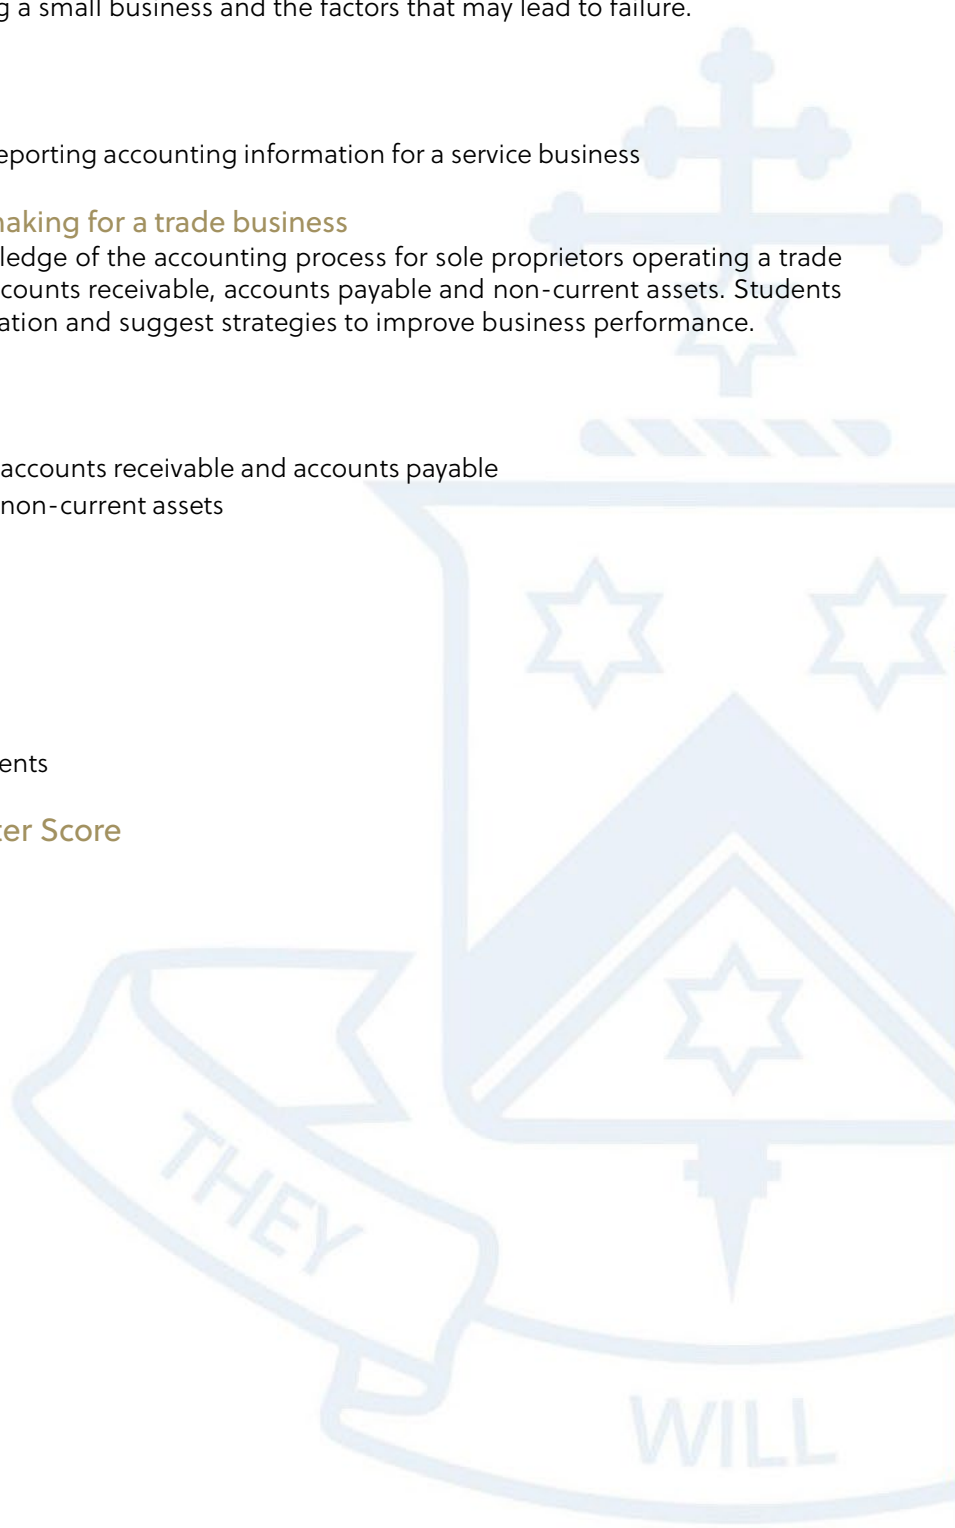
g a small business and the factors that may lead to failure.

eporting accounting information for a service business

naking for a trade business

ledge of the accounting process for sole proprietors operating a trade counts receivable, accounts payable and non-current assets. Students ation and suggest strategies to improve business performance.

accounts receivable and accounts payable
non-current assets

ents

ter Score

THEY

WILL